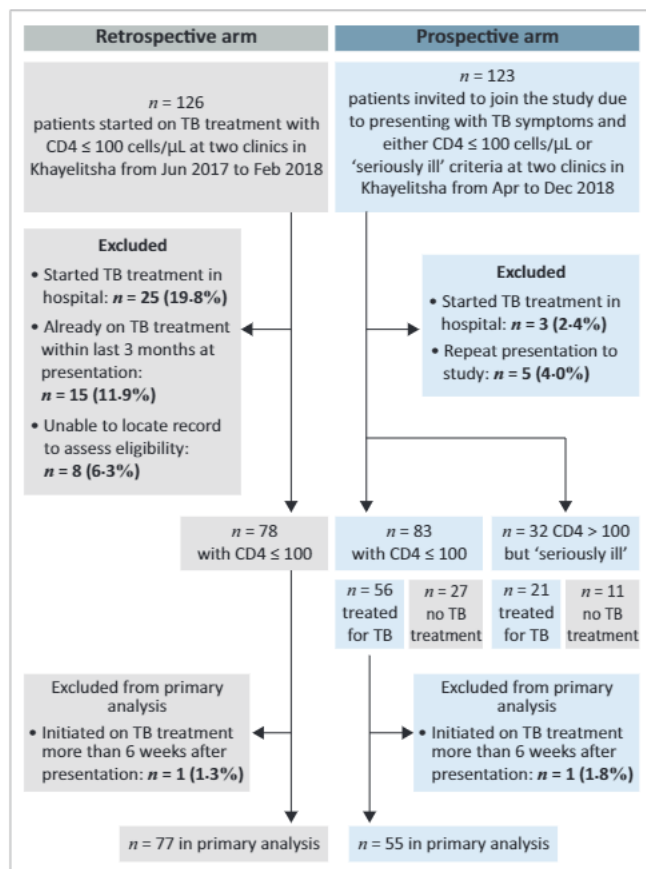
Retrospective arm

Prospective arm

$n$ = 126
patients started on TB treatment with CD4 ≤ 100 cells/μL at two clinics in Khayelitsha from Jun 2017 to Feb 2018

$n$ = 123
patients invited to join the study due to presenting with TB symptoms and either CD4 ≤ 100 cells/μL or 'seriously ill' criteria at two clinics in Khayelitsha from Apr to Dec 2018

**Excluded**
• Started TB treatment in hospital: **$n$ = 25 (19·8%)**
• Already on TB treatment within last 3 months at presentation: **$n$ = 15 (11·9%)**
• Unable to locate record to assess eligibility: **$n$ = 8 (6·3%)**

**Excluded**
• Started TB treatment in hospital: **$n$ = 3 (2·4%)**
• Repeat presentation to study: **$n$ = 5 (4·0%)**

$n$ = 78
with CD4 ≤ 100

$n$ = 83
with CD4 ≤ 100

$n$ = 32 CD4 > 100
but 'seriously ill'

$n$ = 56
treated for TB

$n$ = 27
no TB treatment

$n$ = 21
treated for TB

$n$ = 11
no TB treatment

Excluded from primary analysis
• Initiated on TB treatment more than 6 weeks after presentation: **$n$ = 1 (1·3%)**

Excluded from primary analysis
• Initiated on TB treatment more than 6 weeks after presentation: **$n$ = 1 (1·8%)**

$n$ = 77 in primary analysis

$n$ = 55 in primary analysis